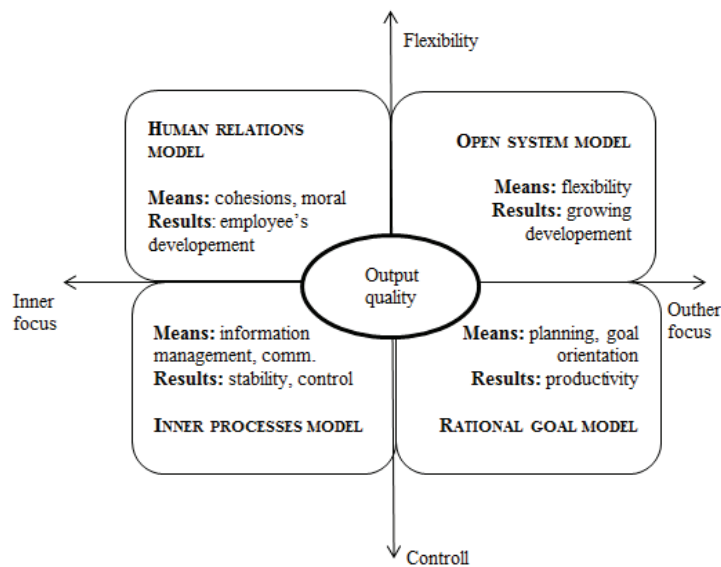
Flexibility

HUMAN RELATIONS MODEL

Means: cohesions, moral
Results: employee's developement

OPEN SYSTEM MODEL

Means: flexibility
Results: growing developement

Output quality

Inner focus

Outher focus

Means: information management, comm.
Results: stability, control

INNER PROCESSES MODEL

Means: planning, goal orientation
Results: productivity

RATIONAL GOAL MODEL

Controll